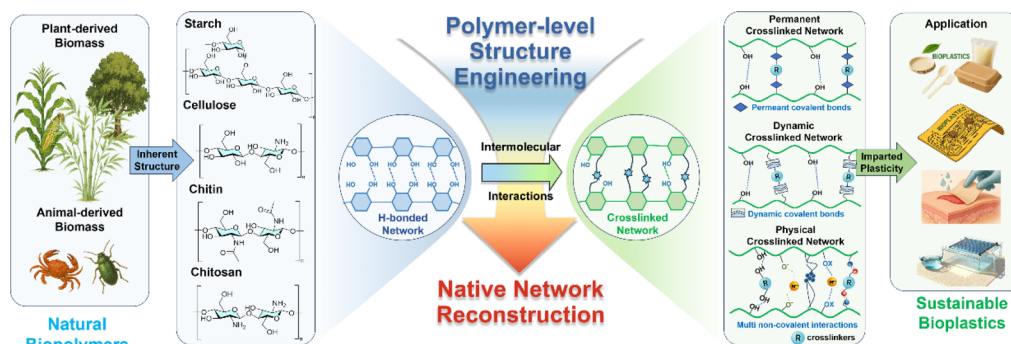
Plant-derived Biomass

Animal-derived Biomass

Natural Biopolymers

Inherent Structure

Starch

Cellulose

Chitin

Chitosan

Polymer-level Structure Engineering

H-bonded Network

Intermolecular

Interactions

Crosslinked Network

Native Network Reconstruction

Permanent Crosslinked Network

Permeant covalent bonds

Dynamic Crosslinked Network

Dynamic covalent bonds

Physical Crosslinked Network

Multi non-covalent interactions

R crosslinkers

Imparted Plasticity

Application

BIOPLASTICS

Sustainable Bioplastics